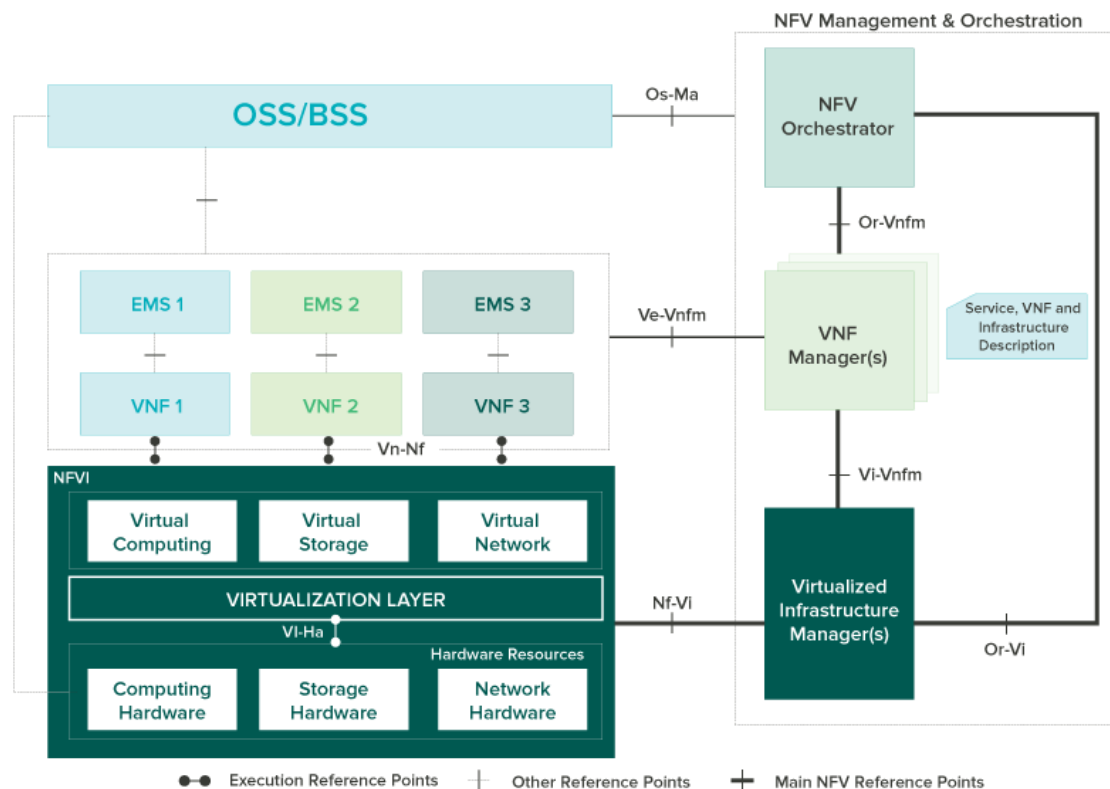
NFV Management & Orchestration

OSS/BSS

Os-Ma

NFV Orchestrator

Or-Vnfm

EMS 1

EMS 2

EMS 3

VNF 1

VNF 2

VNF 3

Ve-Vnfm

VNF Manager(s)

Service, VNF and Infrastructure Description

Vn-Nf

NFVI

Vi-Vnfm

Virtual Computing

Virtual Storage

Virtual Network

VIRTUALIZATION LAYER

Nf-Vi

Virtualized Infrastructure Manager(s)

VI-Ha

Hardware Resources

Or-Vi

Computing Hardware

Storage Hardware

Network Hardware

Execution Reference Points

Other Reference Points

Main NFV Reference Points